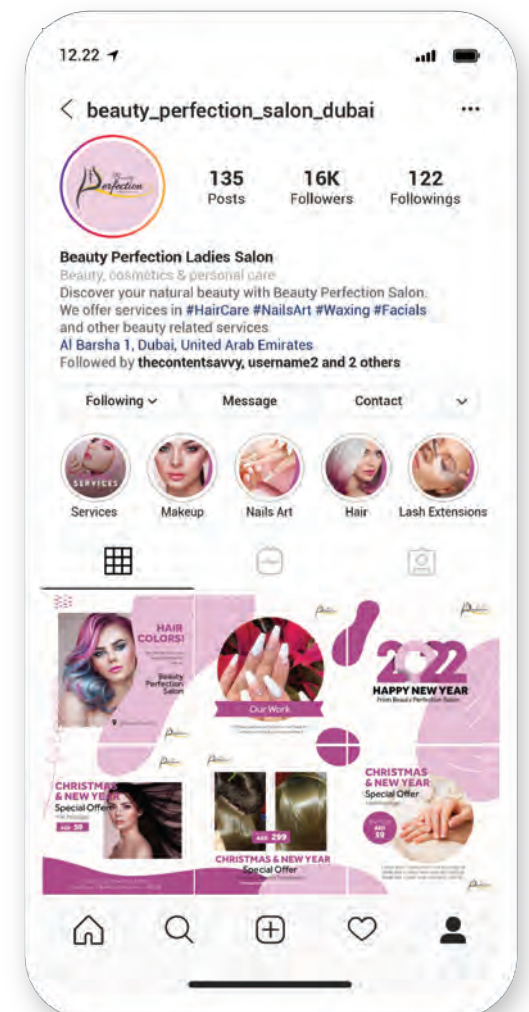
12.22

beauty_perfection_salon_dubai

Beauty Perfection

135 Posts
16K Followers
122 Followings

Beauty Perfection Ladies Salon
Beauty, cosmetics & personal care
Discover your natural beauty with Beauty Perfection Salon.
We offer services in #HairCare #NailsArt #Waxing #Facials and other beauty related services
Al Barsha 1, Dubai, United Arab Emirates
Followed by thecontentsavvy, username2 and 2 others

Following
Message
Contact

SERVICES
Services
Makeup
Nails Art
Hair
Lash Extensions

HAIR COLORS!
Beauty Perfection Salon

Our Work

2022
HAPPY NEW YEAR
From Beauty Perfection Salon

CHRISTMAS & NEW YEAR
Special Offer
AED 50

AED 299
CHRISTMAS & NEW YEAR
Special Offer

CHRISTMAS & NEW YEAR
Special Offer
AED 39